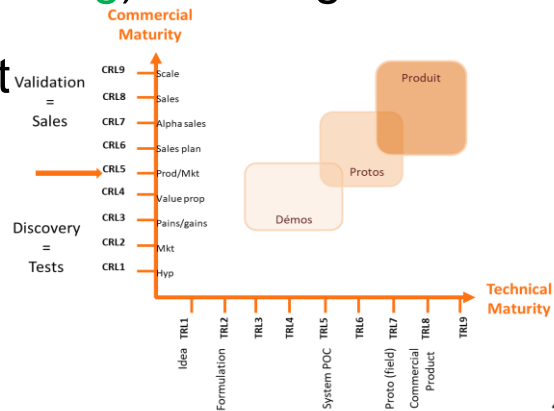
Commercial Maturity

Validation = Sales

CRL9 Scale
CRL8 Sales
CRL7 Alpha sales
CRL6 Sales plan
CRL5 Prod/Mkt
CRL4 Value prop
CRL3 Pains/gains
CRL2 Mkt
CRL1 Hyp

Discovery = Tests

Produit
Protos
Démos

Technical Maturity

TRL1 Idea
TRL2 Formulation
TRL3
TRL4
TRL5 System POC
TRL6
TRL7 Proto (field)
TRL8 Commercial Product
TRL9